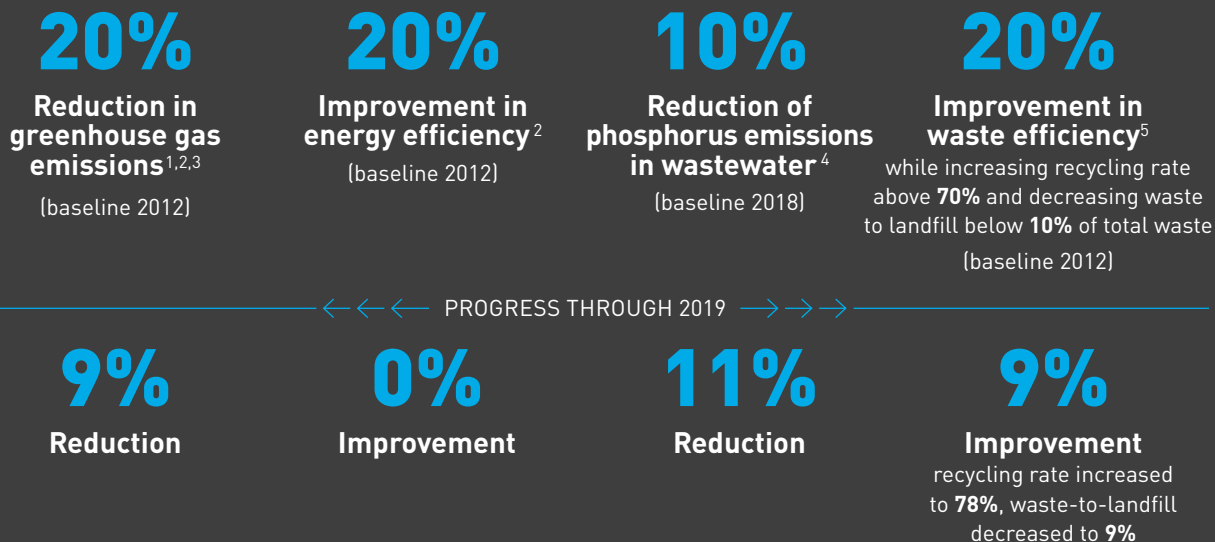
20%

Reduction in greenhouse gas emissions$^{1,2,3}$

(baseline 2012)

20%

Improvement in energy efficiency$^{2}$

(baseline 2012)

10%

Reduction of phosphorus emissions in wastewater$^{4}$

(baseline 2018)

20%

Improvement in waste efficiency$^{5}$

while increasing recycling rate above **70%** and decreasing waste to landfill below **10%** of total waste

(baseline 2012)

PROGRESS THROUGH 2019

9%

Reduction

0%

Improvement

11%

Reduction

9%

Improvement

recycling rate increased to **78%**, waste-to-landfill decreased to **9%**